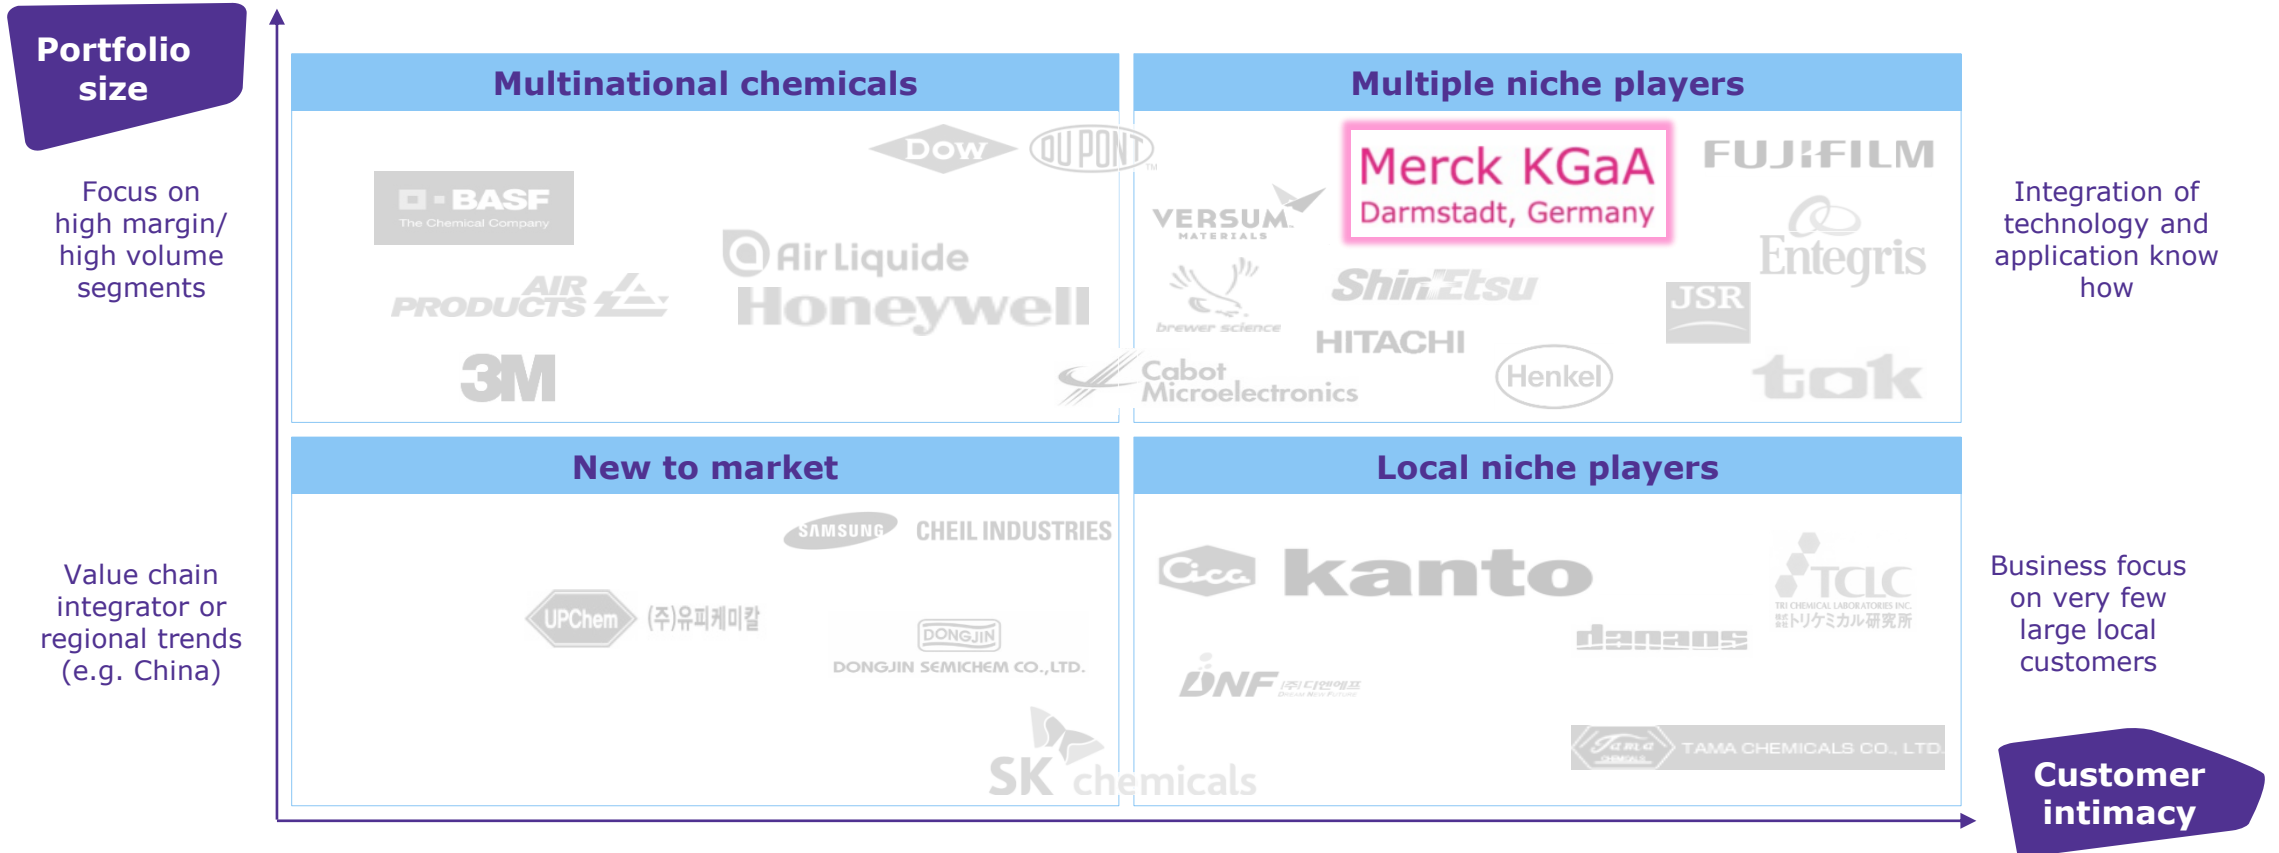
Portfolio size

Focus on high margin/ high volume segments

Value chain integrator or regional trends (e.g. China)

Multinational chemicals

BASF The Chemical Company

DOW

DUPONT

Air Liquide

AIR PRODUCTS

Honeywell

3M

Multiple niche players

VERSUM MATERIALS

Merck KGaA Darmstadt, Germany

FUJIFILM

Entegris

brewer science

Shin-Etsu

JSR

HITACHI

Cabot Microelectronics

Henkel

tok

Integration of technology and application know how

New to market

SAMSUNG

CHEIL INDUSTRIES

UPChem

(주)유피케미칼

DONGJIN

DONGJIN SEMICHEM CO.,LTD.

SK chemicals

Local niche players

kanto

TCLC

TRI CHEMICAL LABORATORIES INC.

トリケミカル研究所

danans

DNF

TAMA CHEMICALS CO., LTD.

Business focus on very few large local customers

Customer intimacy